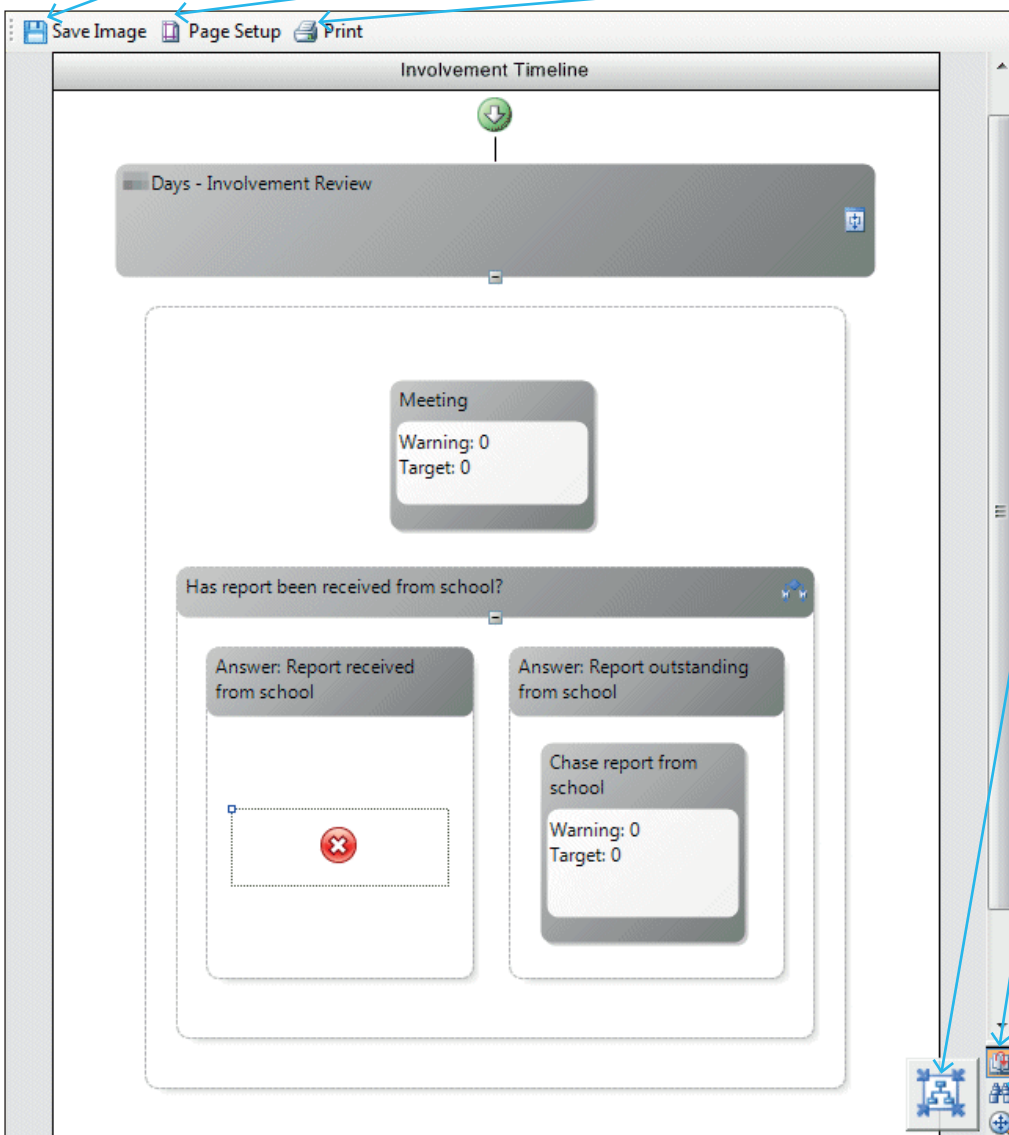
Save Image Page Setup Print

Involvement Timeline

Days - Involvement Review

Meeting

Warning: 0
Target: 0

Has report been received from school?

Answer: Report received from school

Answer: Report outstanding from school

Chase report from school

Warning: 0
Target: 0